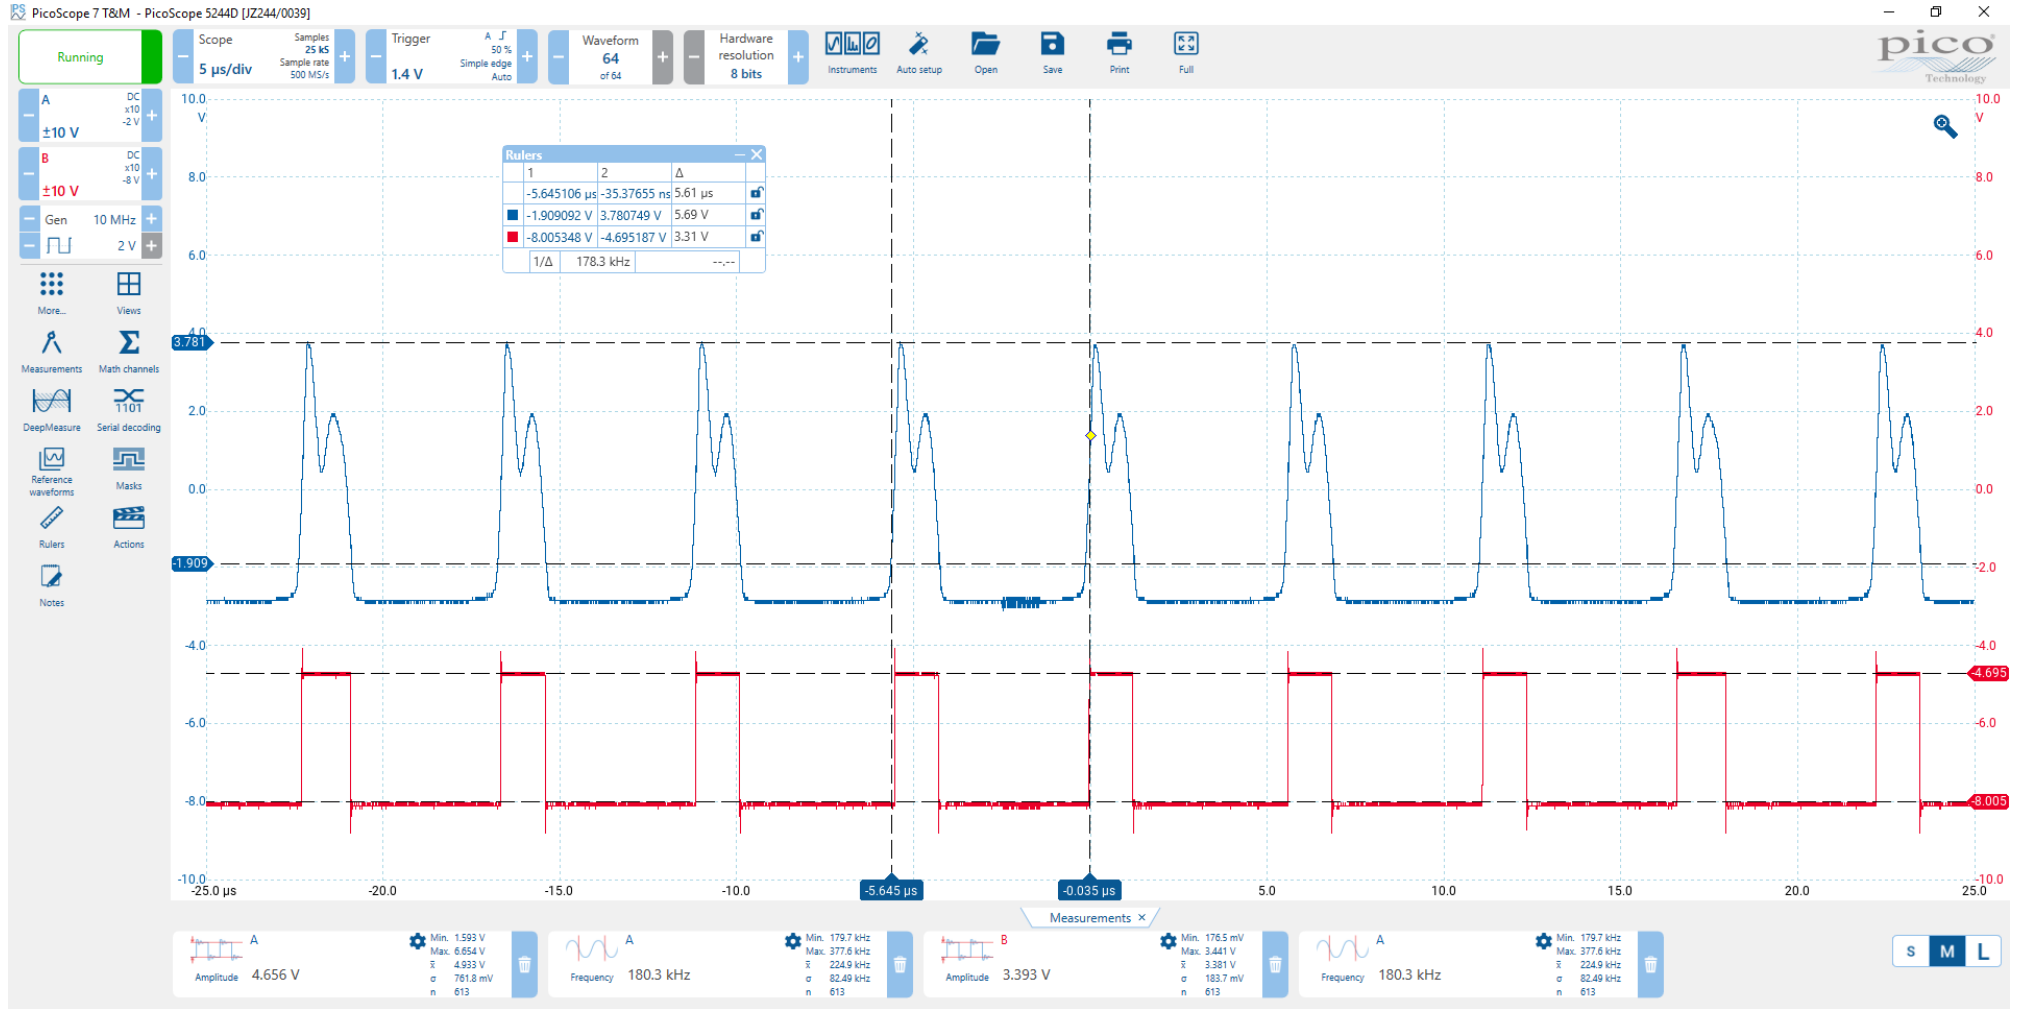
PicoScope 7 T&M - PicoScope 5244D [JZ244/0039]

Running

Scope 5 μs/div Samples 25 kS Sample rate 500 MS/s

Trigger 1.4 V A 50 % Simple edge Auto

Waveform 64 of 64

Hardware resolution 8 bits

Instruments Auto setup Open Save Print Full

pico Technology

A DC x10 -2 V ±10 V

B DC x10 -8 V ±10 V

Gen 10 MHz

2 V

More... Views

Measurements Math channels

DeepMeasure Serial decoding

Reference waveforms Masks

Rulers Actions

Notes

Rulers

| | 1 | 2 | Δ |
|---|---|---|---|
| | -5.645106 μs | -35.37655 ns | 5.61 μs |
| | -1.909092 V | 3.780749 V | 5.69 V |
| | -8.005348 V | -4.695187 V | 3.31 V |
| | 1/Δ | 178.3 kHz | --.-- |

10.0 V 8.0 6.0 4.0 3.781 2.0 0.0 -1.909 -4.0 -6.0 -8.0 -10.0

10.0 V 8.0 6.0 4.0 2.0 0.0 -2.0 -4.0 -4.695 -6.0 -8.005 -10.0

-25.0 μs -20.0 -15.0 -10.0 -5.645 μs -0.035 μs 5.0 10.0 15.0 20.0 25.0

Measurements ×

A Amplitude 4.656 V Min. 1.593 V Max. 6.654 V x̄ 4.933 V σ 761.8 mV n 613

A Frequency 180.3 kHz Min. 179.7 kHz Max. 377.6 kHz x̄ 224.9 kHz σ 82.49 kHz n 613

B Amplitude 3.393 V Min. 176.5 mV Max. 3.441 V x̄ 3.381 V σ 183.7 mV n 613

A Frequency 180.3 kHz Min. 179.7 kHz Max. 377.6 kHz x̄ 224.9 kHz σ 82.49 kHz n 613

S M L